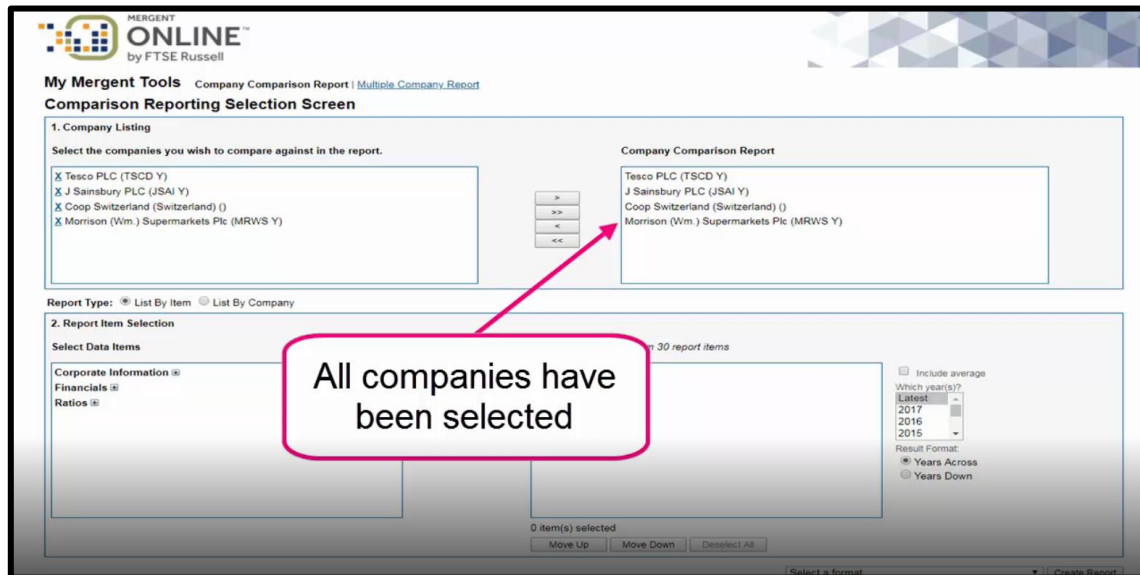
MERGENT
ONLINE™
by FTSE Russell

My Mergent Tools Company Comparison Report | Multiple Company Report
Comparison Reporting Selection Screen

1. Company Listing

Select the companies you wish to compare against in the report.

X Tesco PLC (TSCD Y)
X J Sainsbury PLC (JSAI Y)
X Coop Switzerland (Switzerland) ()
X Morrison (Wm.) Supermarkets Plc (MRWS Y)

>
>>
<
<<

Company Comparison Report

Tesco PLC (TSCD Y)
J Sainsbury PLC (JSAI Y)
Coop Switzerland (Switzerland) ()
Morrison (Wm.) Supermarkets Plc (MRWS Y)

Report Type: List By Item List By Company

2. Report Item Selection

Select Data Items

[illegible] 30 report items

Corporate Information ⊞
Financials ⊞
Ratios ⊞

All companies have been selected

Include average
Which year(s)?
Latest
2017
2016
2015
Result Format:
Years Across
Years Down

0 item(s) selected
Move Up Move Down Deselect All

Select a format
Create Report